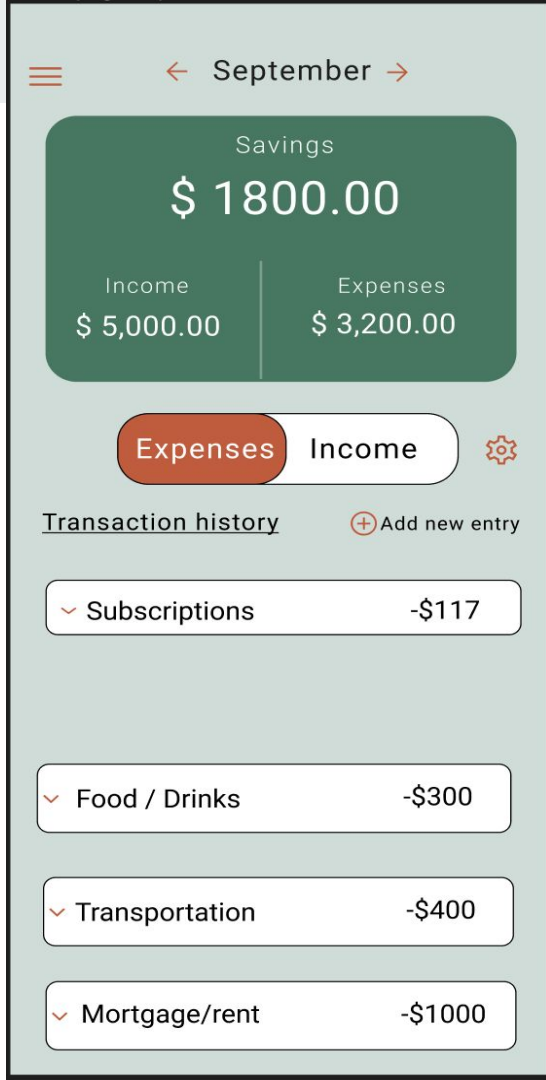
September

Savings
$ 1800.00

Income
$ 5,000.00

Expenses
$ 3,200.00

Expenses Income

Transaction history
Add new entry

Subscriptions -$117

Food / Drinks -$300

Transportation -$400

Mortgage/rent -$1000